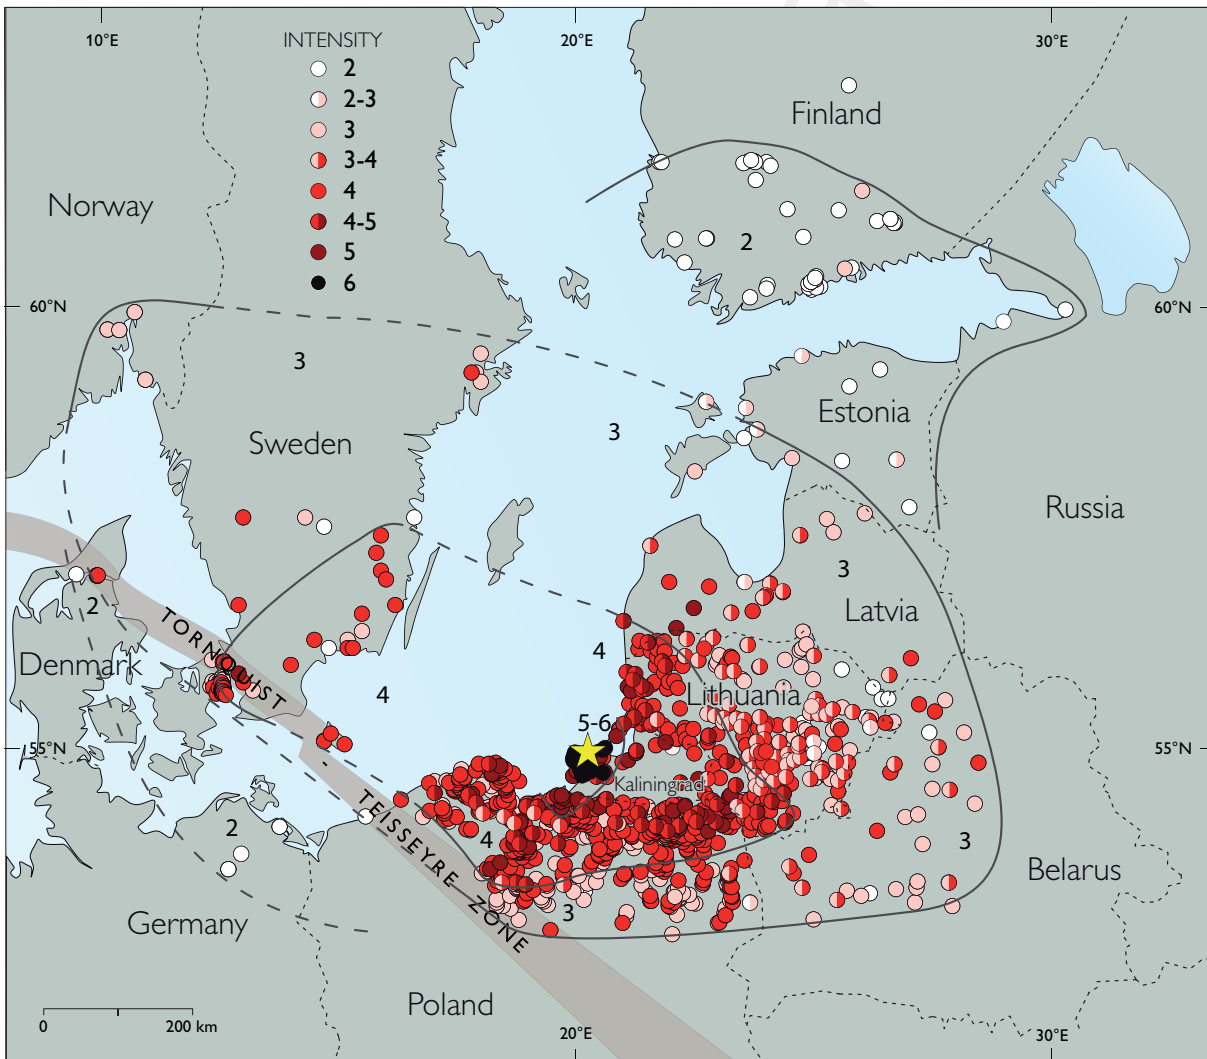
10°E
20°E
30°E
INTENSITY
2
2-3
3
3-4
4
4-5
5
6
Finland
Norway
2
60°N
60°N
3
Sweden
3
Estonia
Russia
3
Latvia
2
TORNQUIST
4
Denmark
4
Lithuania
5-6
55°N
55°N
Kaliningrad
TEISSEYRE ZONE
2
4
3
Belarus
3
Germany
Poland
0
200 km
20°E
30°E